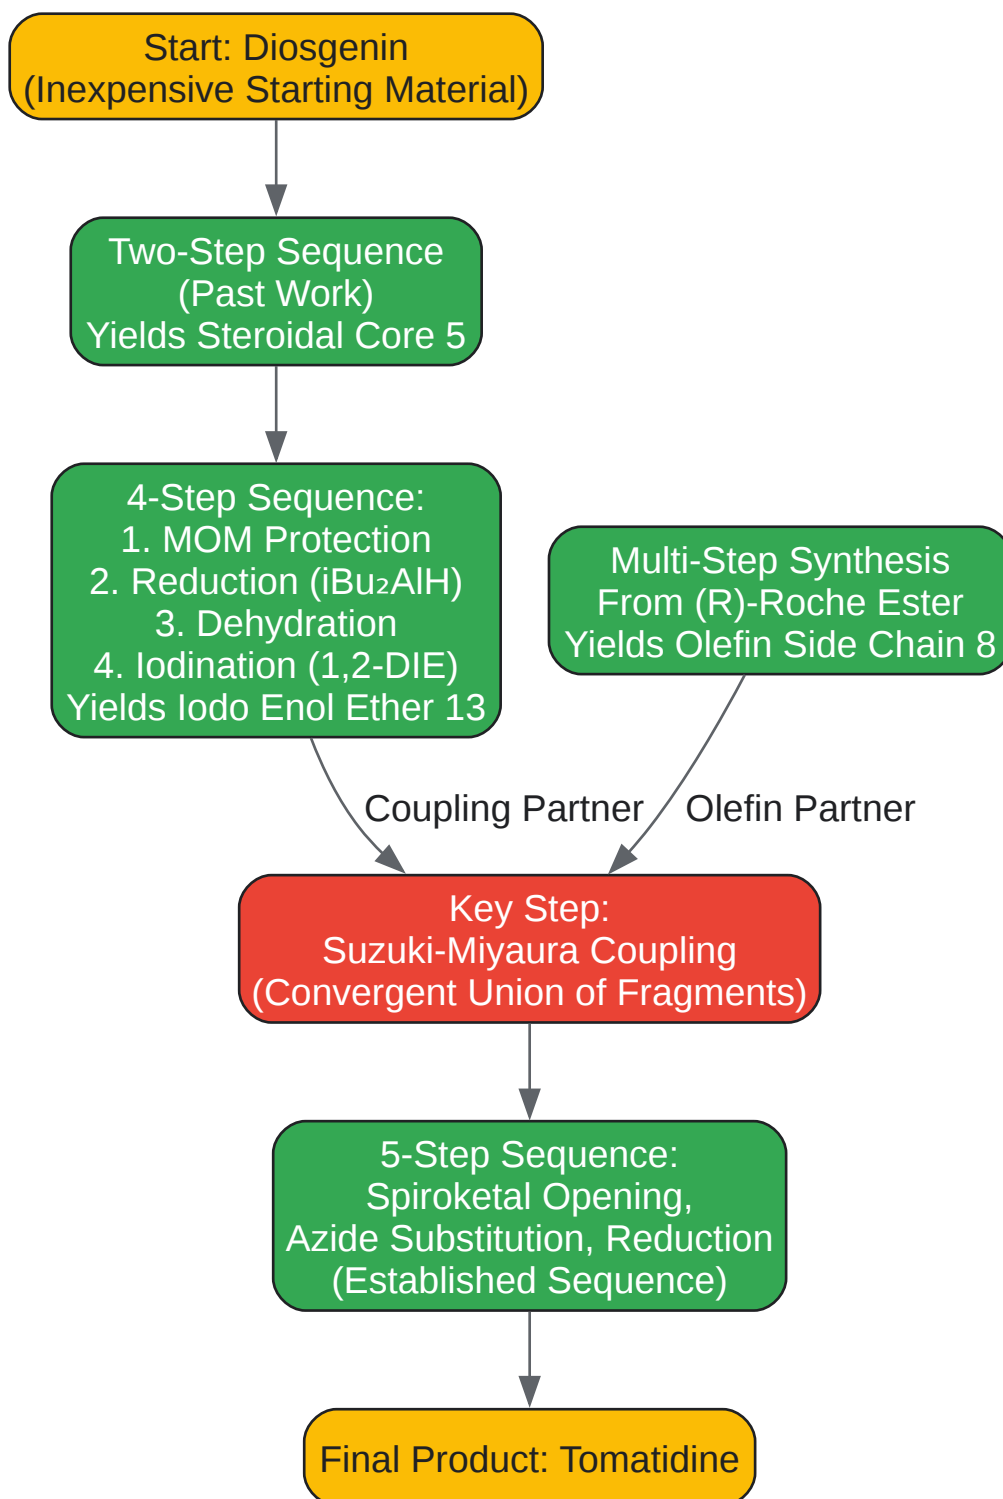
Start: Diosgenin
(Inexpensive Starting Material)

Two-Step Sequence
(Past Work)
Yields Steroidal Core 5

4-Step Sequence:
1. MOM Protection
2. Reduction ($iBu_2AlH$)
3. Dehydration
4. Iodination (1,2-DIE)
Yields Iodo Enol Ether 13

Multi-Step Synthesis
From (R)-Roche Ester
Yields Olefin Side Chain 8

Coupling Partner

Olefin Partner

Key Step:
Suzuki-Miyaura Coupling
(Convergent Union of Fragments)

5-Step Sequence:
Spiroketal Opening,
Azide Substitution, Reduction
(Established Sequence)

Final Product: Tomatidine